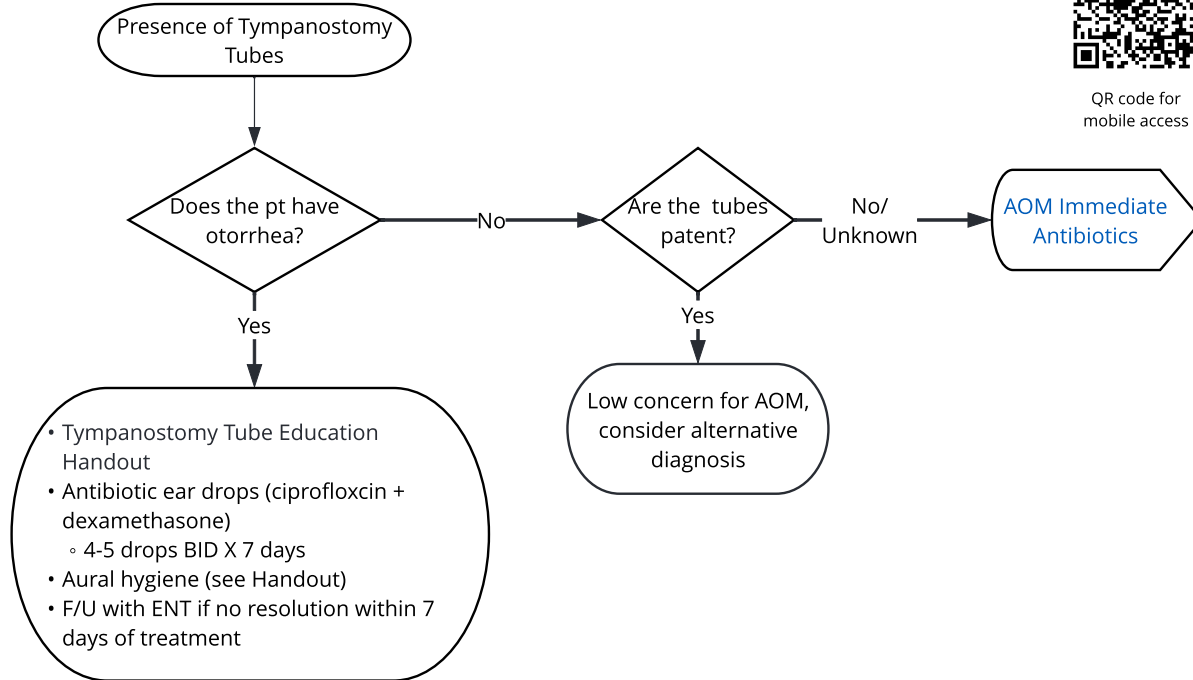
Presence of Tympanostomy Tubes

QR code for mobile access

Does the pt have otorrhea?

No

Are the tubes patent?

No/ Unknown

AOM Immediate Antibiotics

Yes

Yes

Low concern for AOM, consider alternative diagnosis

• Tympanostomy Tube Education Handout
• Antibiotic ear drops (ciprofloxcin + dexamethasone)
◦ 4-5 drops BID X 7 days
• Aural hygiene (see Handout)
• F/U with ENT if no resolution within 7 days of treatment